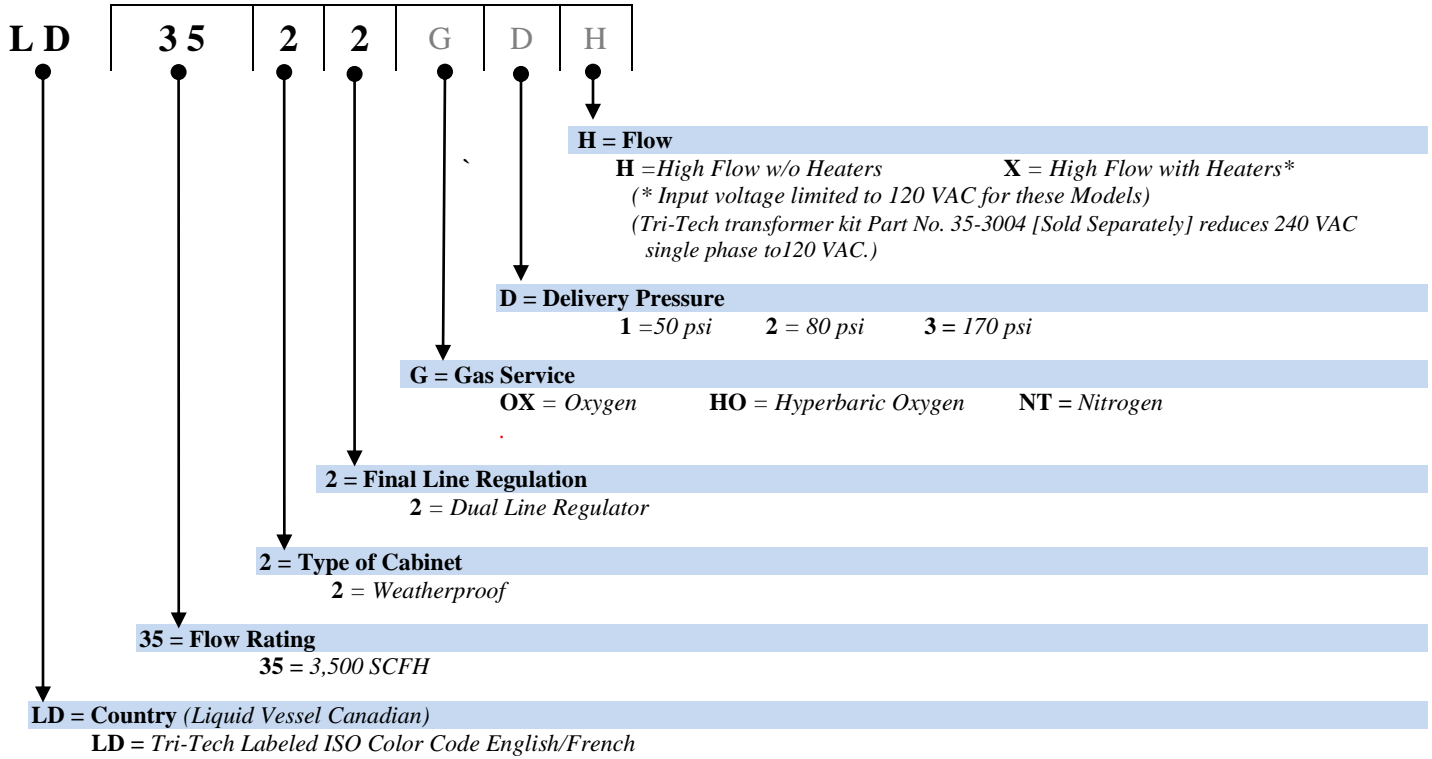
L D | 3 5 | 2 | 2 | G | D | H

H = Flow
H =High Flow w/o Heaters X = High Flow with Heaters*
(* Input voltage limited to 120 VAC for these Models)
(Tri-Tech transformer kit Part No. 35-3004 [Sold Separately] reduces 240 VAC single phase to120 VAC.)

D = Delivery Pressure
1 =50 psi 2 = 80 psi 3 = 170 psi

G = Gas Service
OX = Oxygen HO = Hyperbaric Oxygen NT = Nitrogen

2 = Final Line Regulation
2 = Dual Line Regulator

2 = Type of Cabinet
2 = Weatherproof

35 = Flow Rating
35 = 3,500 SCFH

LD = Country (Liquid Vessel Canadian)
LD = Tri-Tech Labeled ISO Color Code English/French